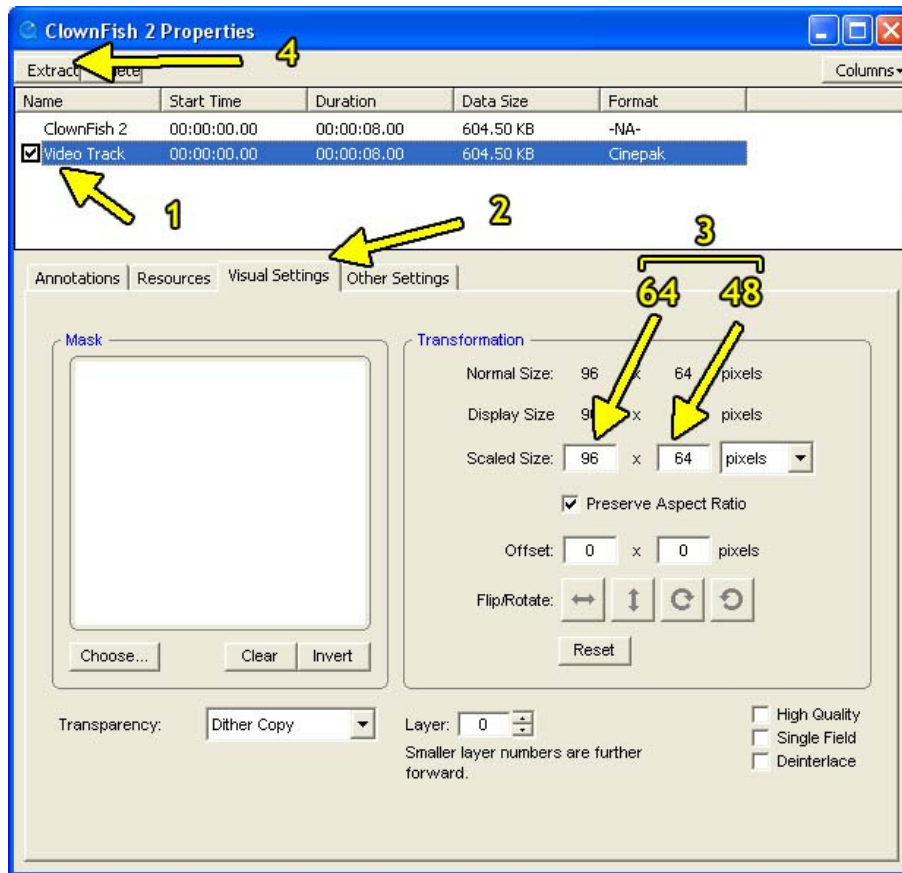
ClownFish 2 Properties

Extract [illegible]ete

4

Columns

| Name | Start Time | Duration | Data Size | Format |
|---|---|---|---|---|
| ClownFish 2 | 00:00:00.00 | 00:00:08.00 | 604.50 KB | -NA- |
| Video Track | 00:00:00.00 | 00:00:08.00 | 604.50 KB | Cinepak |

1

2

3

Annotations | Resources | Visual Settings | Other Settings

64 48

Mask

Transformation

Normal Size: 96 x 64 pixels

Display Size 9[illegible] x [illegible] pixels

Scaled Size: 96 x 64 pixels

Preserve Aspect Ratio

Offset: 0 x 0 pixels

Flip/Rotate:

Reset

Choose... Clear Invert

Transparency: Dither Copy

Layer: 0

Smaller layer numbers are further forward.

High Quality
Single Field
Deinterlace